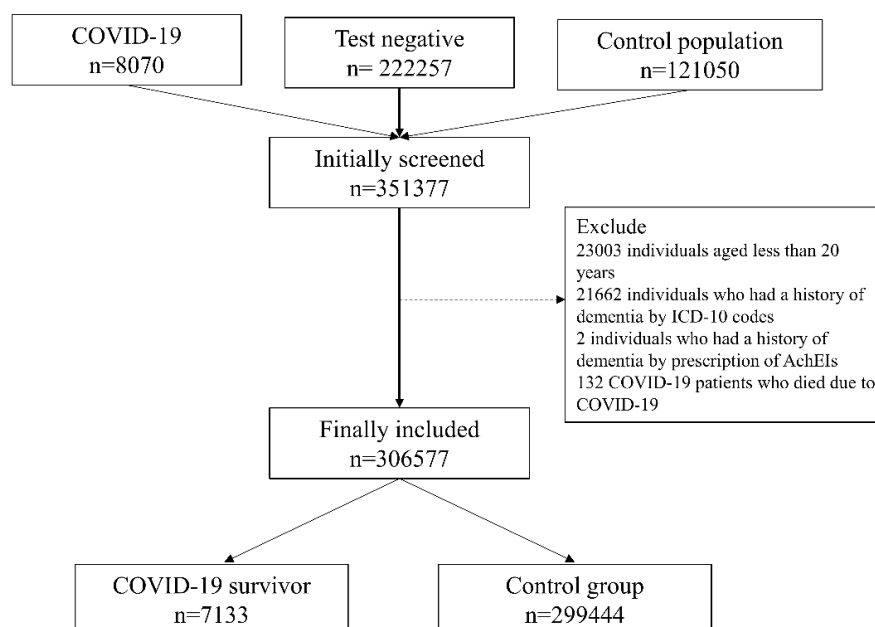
COVID-19
n=8070

Test negative
n= 222257

Control population
n=121050

Initially screened
n=351377

Exclude
23003 individuals aged less than 20 years
21662 individuals who had a history of dementia by ICD-10 codes
2 individuals who had a history of dementia by prescription of AchEIs
132 COVID-19 patients who died due to COVID-19

Finally included
n=306577

COVID-19 survivor
n=7133

Control group
n=299444